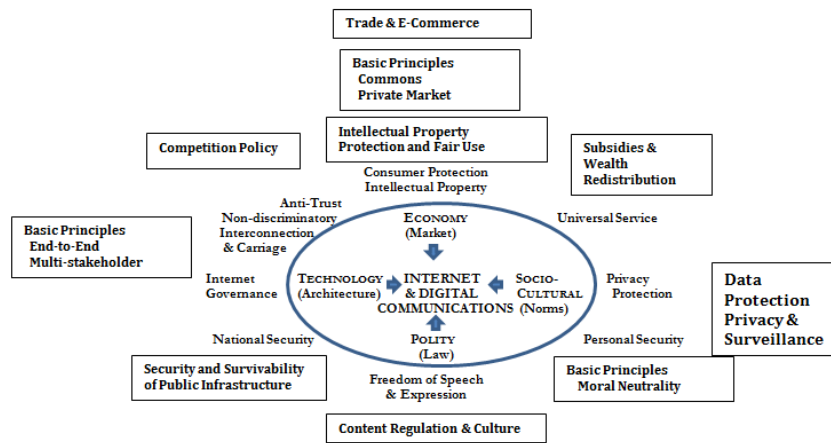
Trade & E-Commerce

Basic Principles
Commons
Private Market

Intellectual Property Protection and Fair Use

Competition Policy

Subsidies & Wealth Redistribution

Consumer Protection
Intellectual Property

Anti-Trust
Non-discriminatory Interconnection & Carriage

Universal Service

Basic Principles
End-to-End
Multi-stakeholder

ECONOMY
(Market)

Internet Governance

TECHNOLOGY
(Architecture)

INTERNET & DIGITAL COMMUNICATIONS

SOCIO-CULTURAL
(Norms)

Privacy Protection

Data Protection Privacy & Surveillance

National Security

POLITY
(Law)

Personal Security

Security and Survivability of Public Infrastructure

Freedom of Speech & Expression

Basic Principles
Moral Neutrality

Content Regulation & Culture